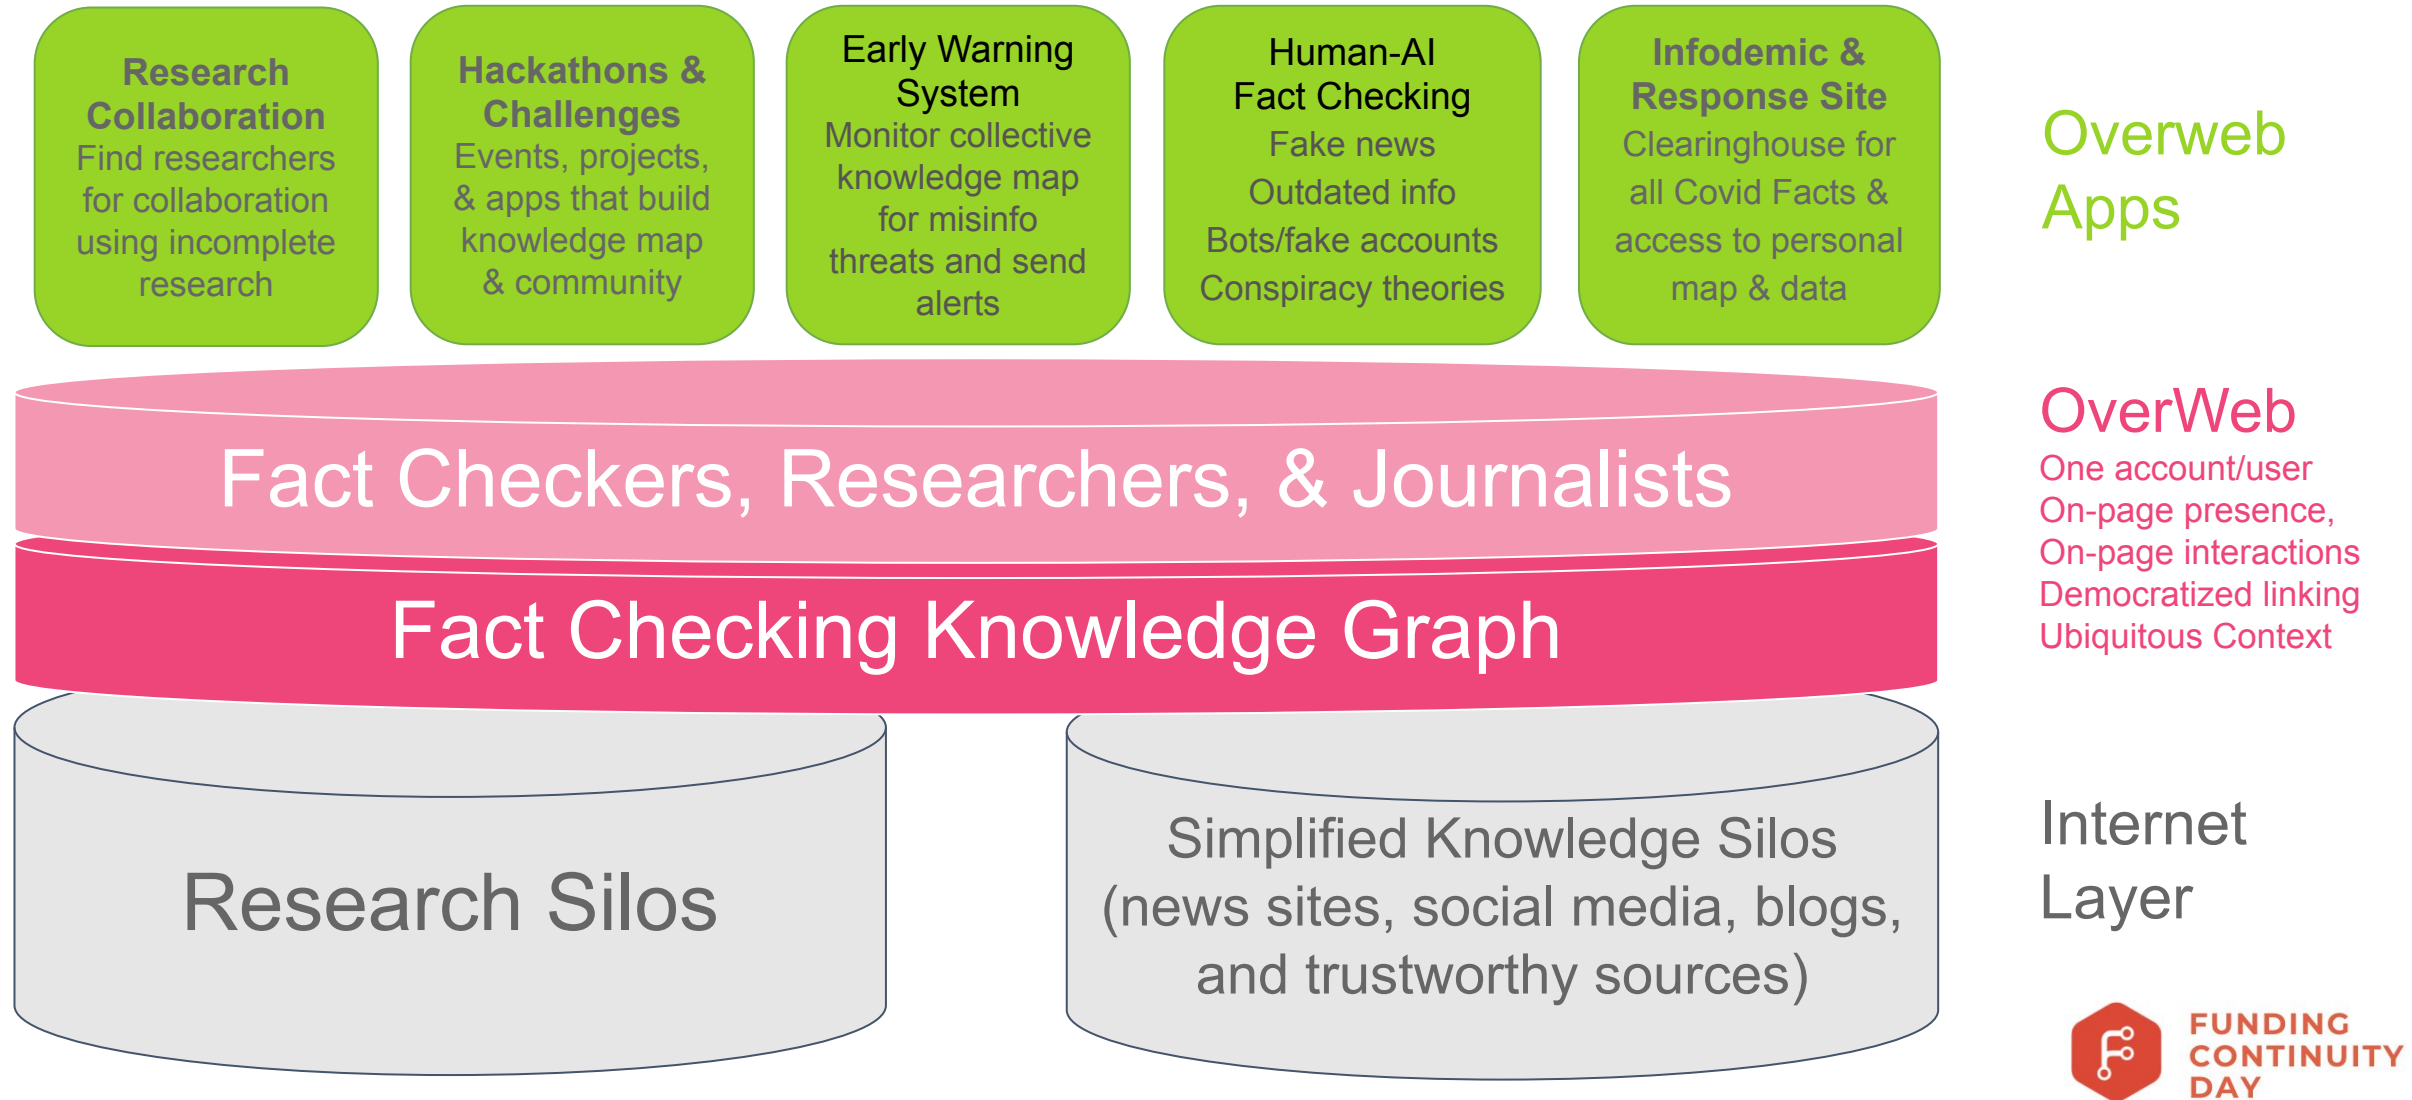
Research Collaboration
Find researchers for collaboration using incomplete research

Hackathons & Challenges
Events, projects, & apps that build knowledge map & community

Early Warning System
Monitor collective knowledge map for misinfo threats and send alerts

Human-AI Fact Checking
Fake news
Outdated info
Bots/fake accounts
Conspiracy theories

Infodemic & Response Site
Clearinghouse for all Covid Facts & access to personal map & data

Overweb Apps

Fact Checkers, Researchers, & Journalists

Fact Checking Knowledge Graph

OverWeb
One account/user
On-page presence,
On-page interactions
Democratized linking
Ubiquitous Context

Research Silos

Simplified Knowledge Silos (news sites, social media, blogs, and trustworthy sources)

Internet Layer

FUNDING CONTINUITY DAY